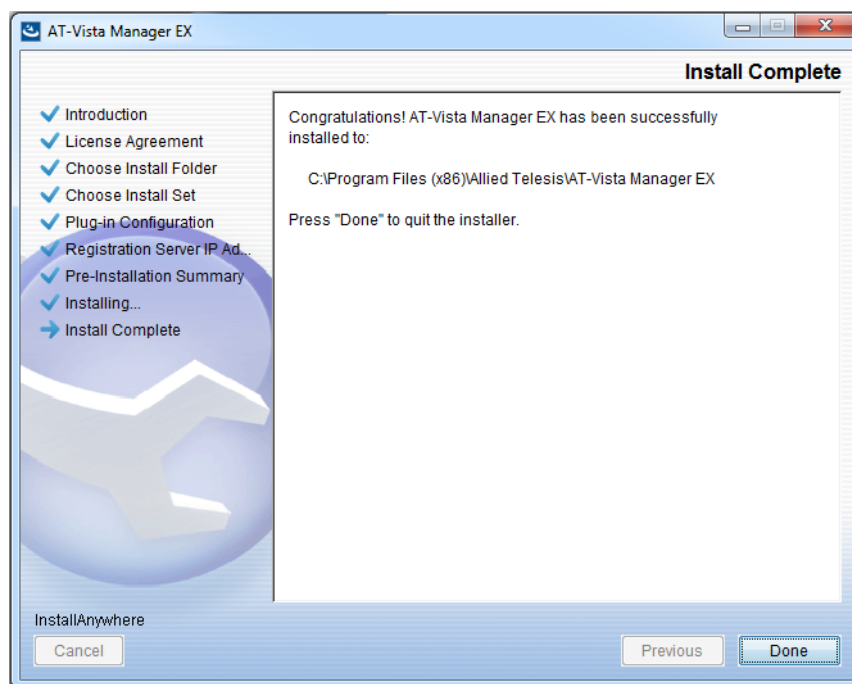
AT-Vista Manager EX

Install Complete

Introduction
License Agreement
Choose Install Folder
Choose Install Set
Plug-in Configuration
Registration Server IP Ad...
Pre-Installation Summary
Installing...
Install Complete

Congratulations! AT-Vista Manager EX has been successfully installed to:

C:\Program Files (x86)\Allied Telesis\AT-Vista Manager EX

Press "Done" to quit the installer.

InstallAnywhere

Cancel

Previous

Done